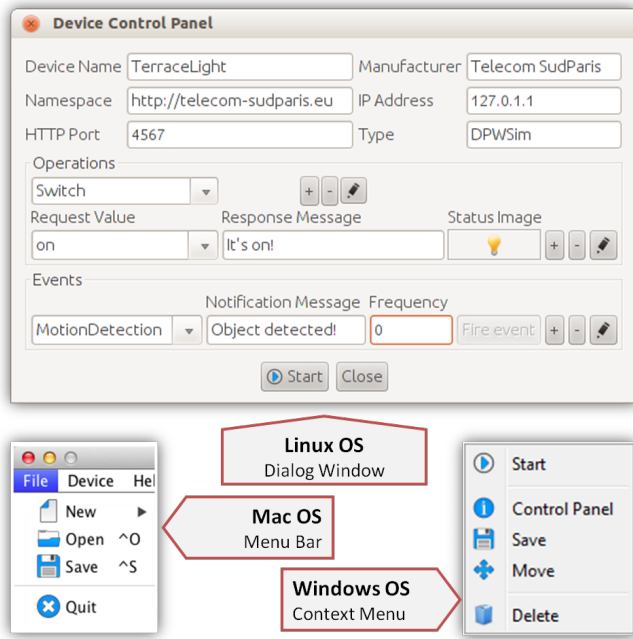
Device Control Panel

Device Name TerraceLight
Manufacturer Telecom SudParis
Namespace http://telecom-sudparis.eu
IP Address 127.0.1.1
HTTP Port 4567
Type DPWSim

Operations
Switch
+ -
Request Value
Response Message
Status Image
on
It's on!
+ -

Events
Notification Message
Frequency
MotionDetection
Object detected!
0
Fire event
+ -

Start Close

Linux OS
Dialog Window

File Device Hel
New
Open ^O
Save ^S
Quit

Mac OS
Menu Bar

Windows OS
Context Menu

Start
Control Panel
Save
Move
Delete